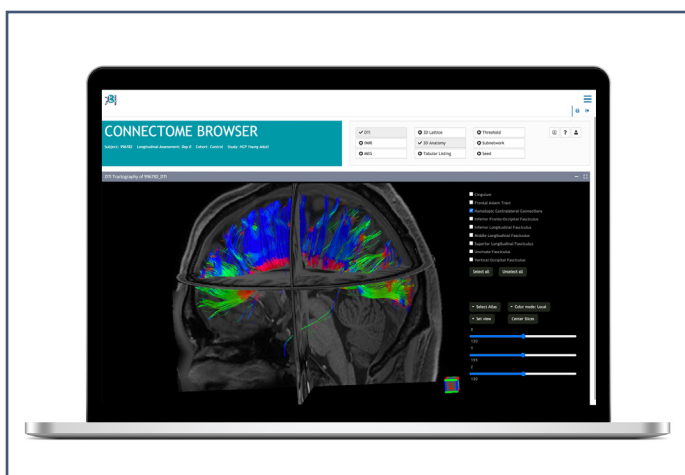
CONNECTOME BROWSER

Subject: 996782 · Longitudinal Assessment: Day 0 · Cohort: Control · Study: HCP Young Adult

✓ DTI
⚙ fMRI
⚙ MEG
⚙ 3D Lattice
✓ 3D Anatomy
⚙ Tabular Listing
⚙ Threshold
⚙ Subnetwork
⚙ Seed

DTI Tractography of 996782_DTI

Cingulum
Frontal Aslant Tract
Homotopic Contralateral Connections
Inferior Fronto-Occipital Fasciculus
Inferior Longitudinal Fasciculus
Middle Longitudinal Fasciculus
Superior Longitudinal Fasciculus
Uncinate Fasciculus
Vertical Occipital Fasciculus

Select all
Unselect all

Select Atlas
Color mode: Local
Set view
Center Slices

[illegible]
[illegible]
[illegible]